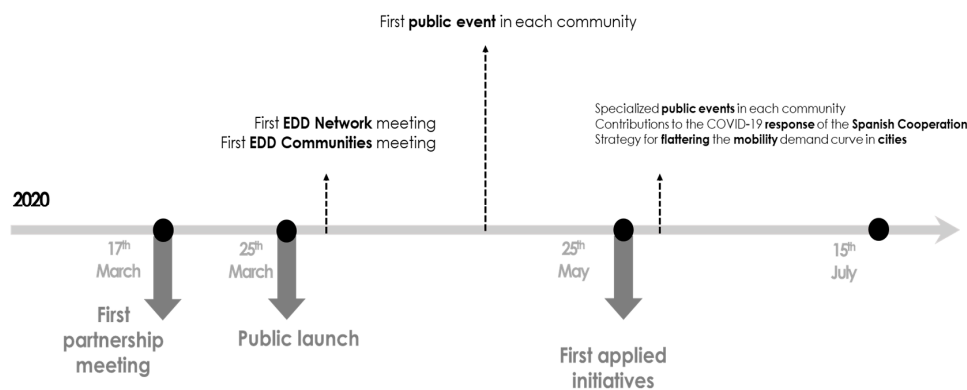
First **public event** in each community

First **EDD Network** meeting
First **EDD Communities** meeting

Specialized **public events** in each community
Contributions to the COVID-19 **response** of the **Spanish Cooperation**
Strategy for **flattering** the **mobility** demand curve in **cities**

2020

17$^{th}$ March

First partnership meeting

25$^{th}$ March

Public launch

25$^{th}$ May

First applied initiatives

15$^{th}$ July